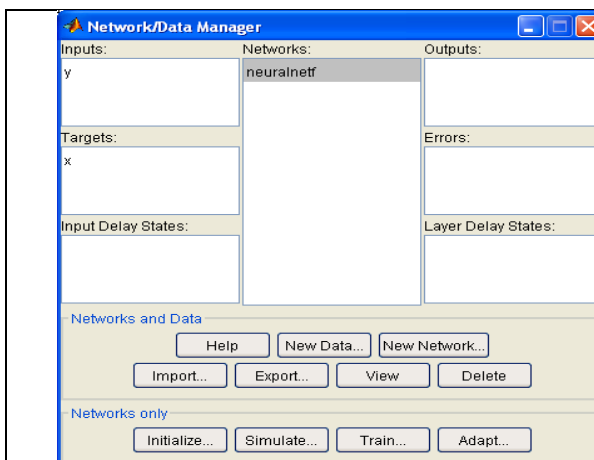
Network/Data Manager

Inputs:
y

Networks:
neuralnetf

Outputs:

Targets:
x

Errors:

Input Delay States:

Layer Delay States:

Networks and Data

Help
New Data...
New Network...
Import...
Export...
View
Delete

Networks only

Initialize...
Simulate...
Train...
Adapt...